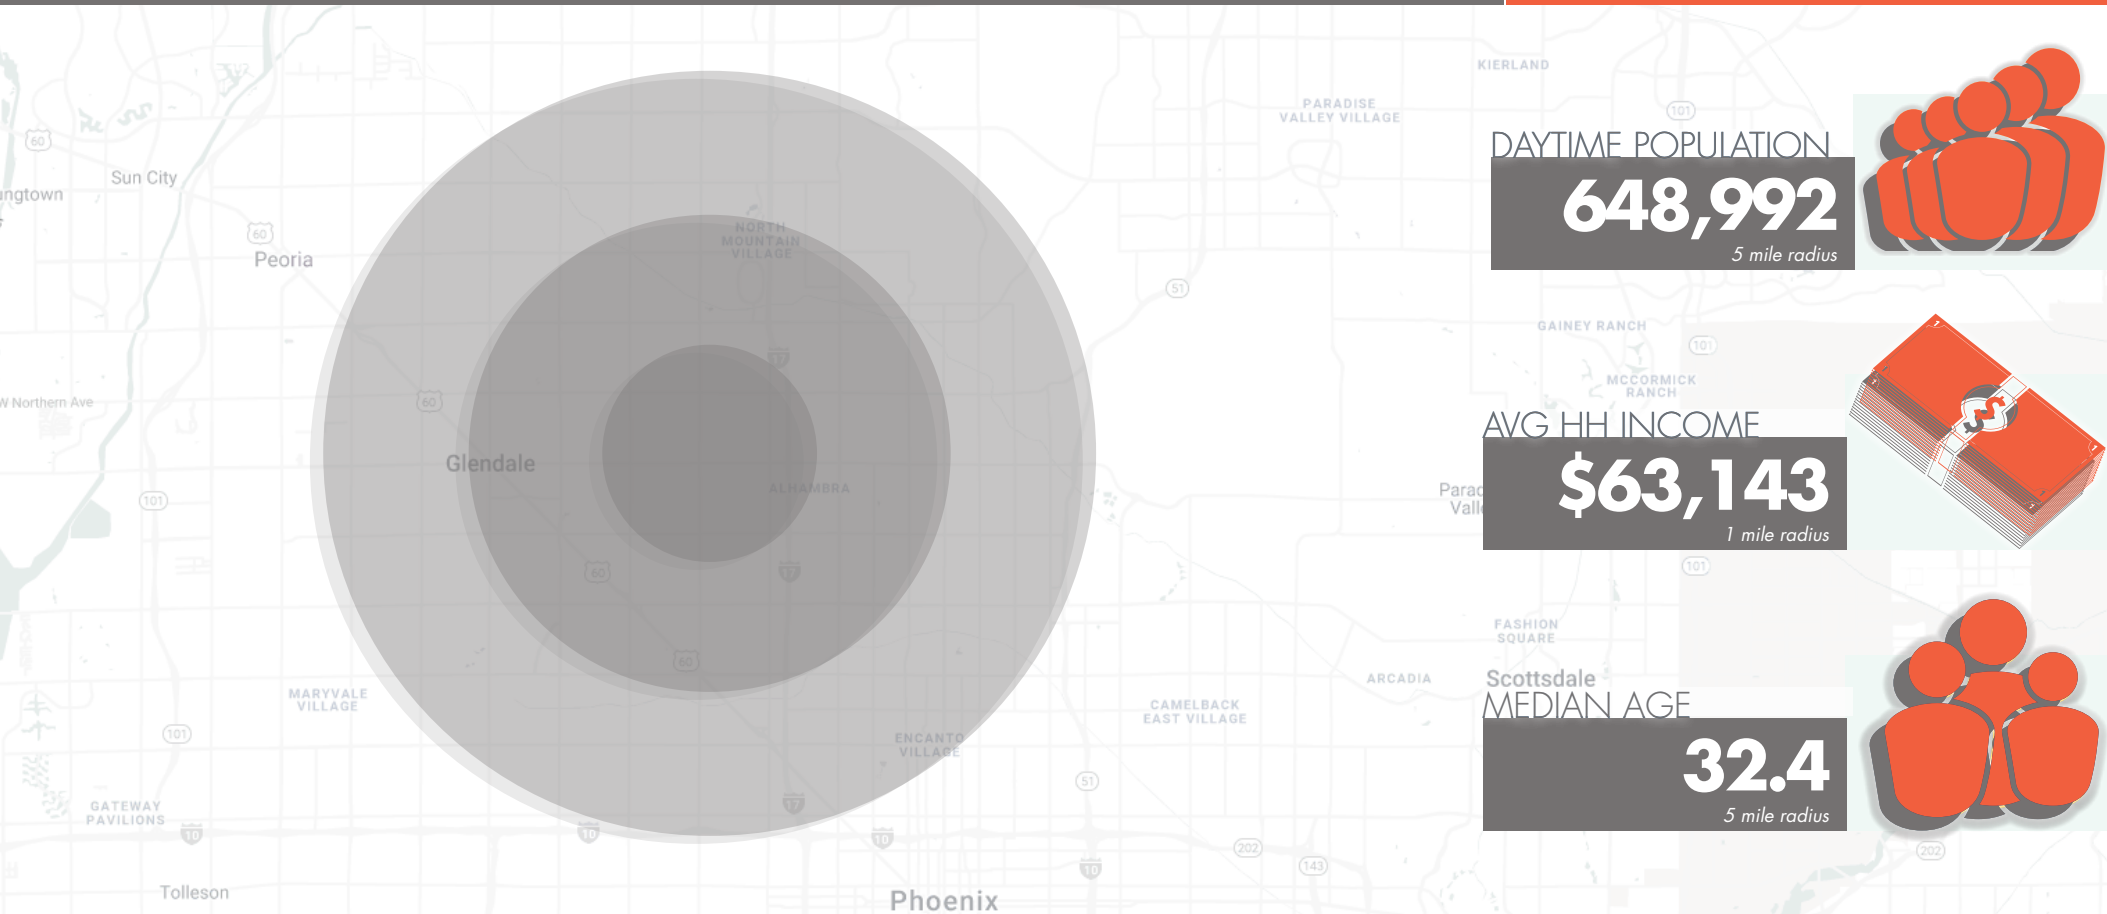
KIERLAND

PARADISE VALLEY VILLAGE

DAYTIME POPULATION
648,992
5 mile radius

ngtown

Sun City

Peoria

NORTH MOUNTAIN VILLAGE

GAINEY RANCH

MCCORMICK RANCH

W Northern Ave

AVG HH INCOME
$63,143
1 mile radius

Glendale

ALHAMBRA

Parad Valle

FASHION SQUARE

Scottsdale

ARCADIA

MEDIAN AGE
32.4
5 mile radius

MARYVALE VILLAGE

CAMELBACK EAST VILLAGE

ENCANTO VILLAGE

GATEWAY PAVILIONS

Tolleson

Phoenix